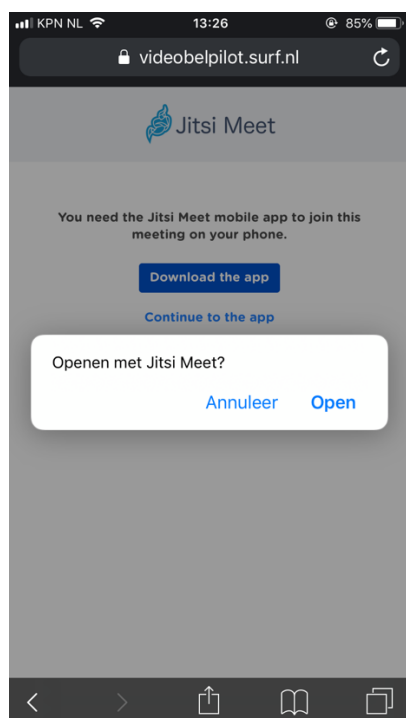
KPN NL 13:26 85%

videobelpilot.surf.nl

Jitsi Meet

You need the Jitsi Meet mobile app to join this meeting on your phone.

Download the app

Continue to the app

Openen met Jitsi Meet?

Annuleer Open